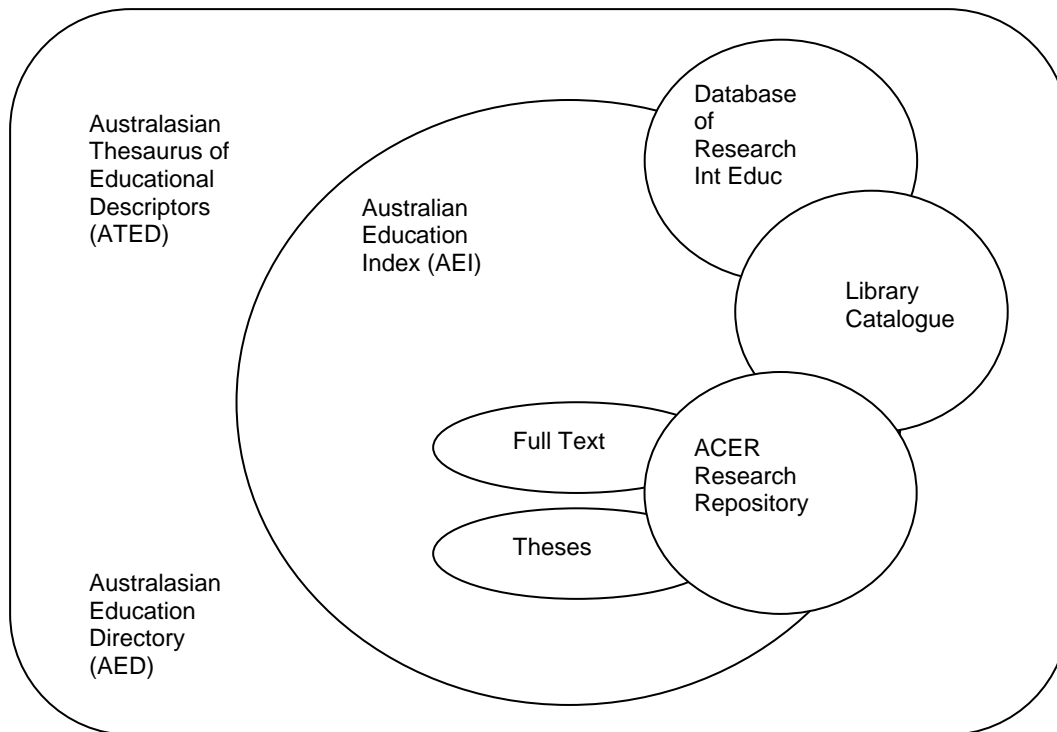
Australasian Thesaurus of Educational Descriptors (ATED)

Australian Education Index (AEI)

Database of Research Int Educ

Library Catalogue

Full Text

ACER Research Repository

Theses

Australasian Education Directory (AED)